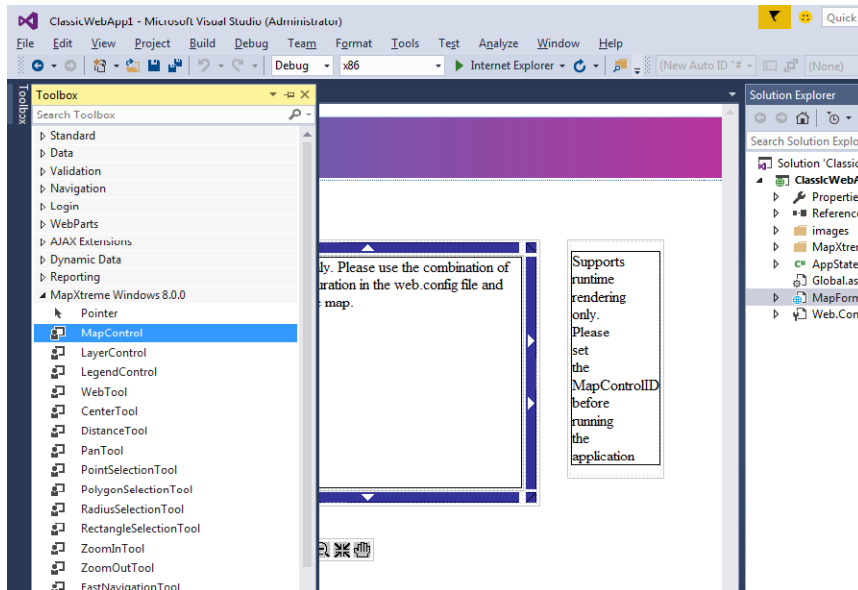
ClassicWebApp1 - Microsoft Visual Studio (Administrator)

Quick

File Edit View Project Build Debug Team Format Tools Test Analyze Window Help

Debug x86 Internet Explorer (New Auto ID "# (None)

Toolbox

Toolbox

Search Toolbox

Standard
Data
Validation
Navigation
Login
WebParts
AJAX Extensions
Dynamic Data
Reporting
MapXtreme Windows 8.0.0
Pointer
MapControl
LayerControl
LegendControl
WebTool
CenterTool
DistanceTool
PanTool
PointSelectionTool
PolygonSelectionTool
RadiusSelectionTool
RectangleSelectionTool
ZoomInTool
ZoomOutTool
FastNavigationTool

ly. Please use the combination of uration in the web.config file and map.

Supports runtime rendering only. Please set the MapControlID before running the application

Solution Explorer

Search Solution Explo

Solution 'Classic
ClassicWebA
Propertie
Reference
images
MapXtre
AppState
Global.as
MapForm
Web.Con